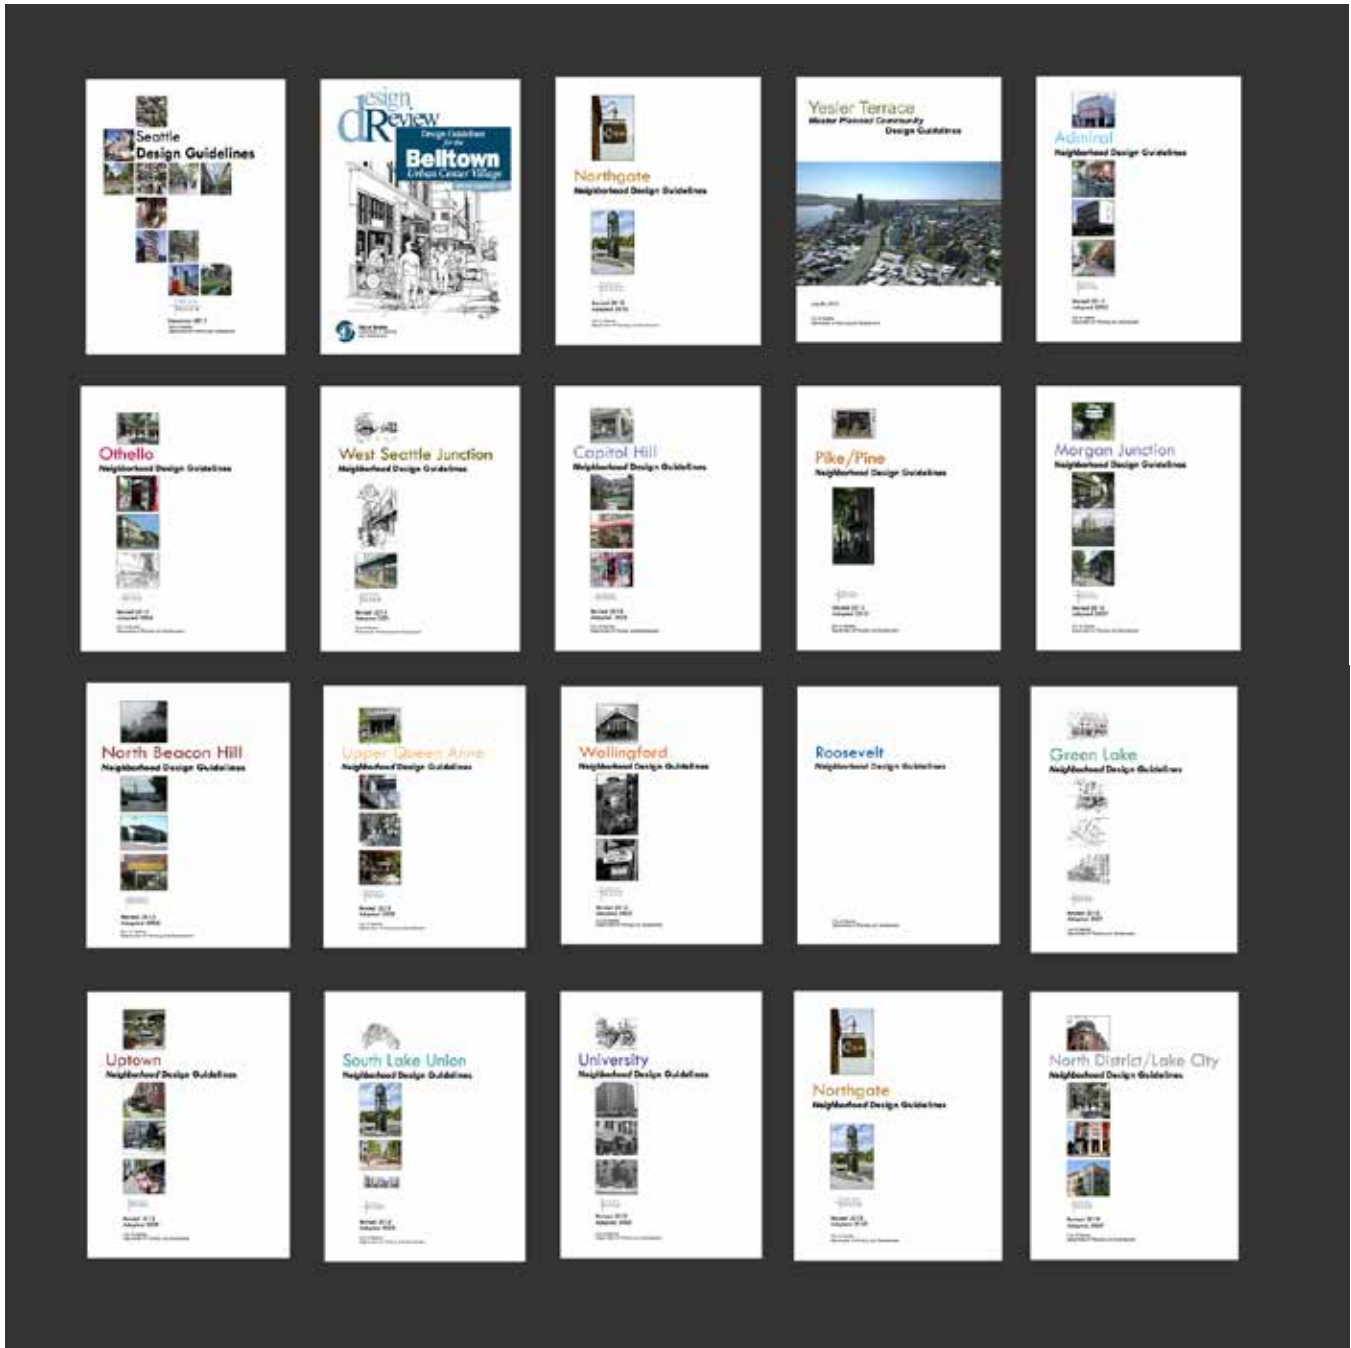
Seattle
Design Guidelines

design Review
Design Guidelines for the
Belltown
Urban Center Village

Northgate
Neighborhood Design Guidelines

Yesler Terrace
Master Planned Community
Design Guidelines

Admiral
Neighborhood Design Guidelines

Othello
Neighborhood Design Guidelines

West Seattle Junction
Neighborhood Design Guidelines

Capitol Hill
Neighborhood Design Guidelines

Pike/Pine
Neighborhood Design Guidelines

Morgan Junction
Neighborhood Design Guidelines

North Beacon Hill
Neighborhood Design Guidelines

Upper Queen Anne
Neighborhood Design Guidelines

Wallingford
Neighborhood Design Guidelines

Roosevelt
Neighborhood Design Guidelines

Green Lake
Neighborhood Design Guidelines

Uptown
Neighborhood Design Guidelines

South Lake Union
Neighborhood Design Guidelines

University
Neighborhood Design Guidelines

Northgate
Neighborhood Design Guidelines

North District/Lake City
Neighborhood Design Guidelines